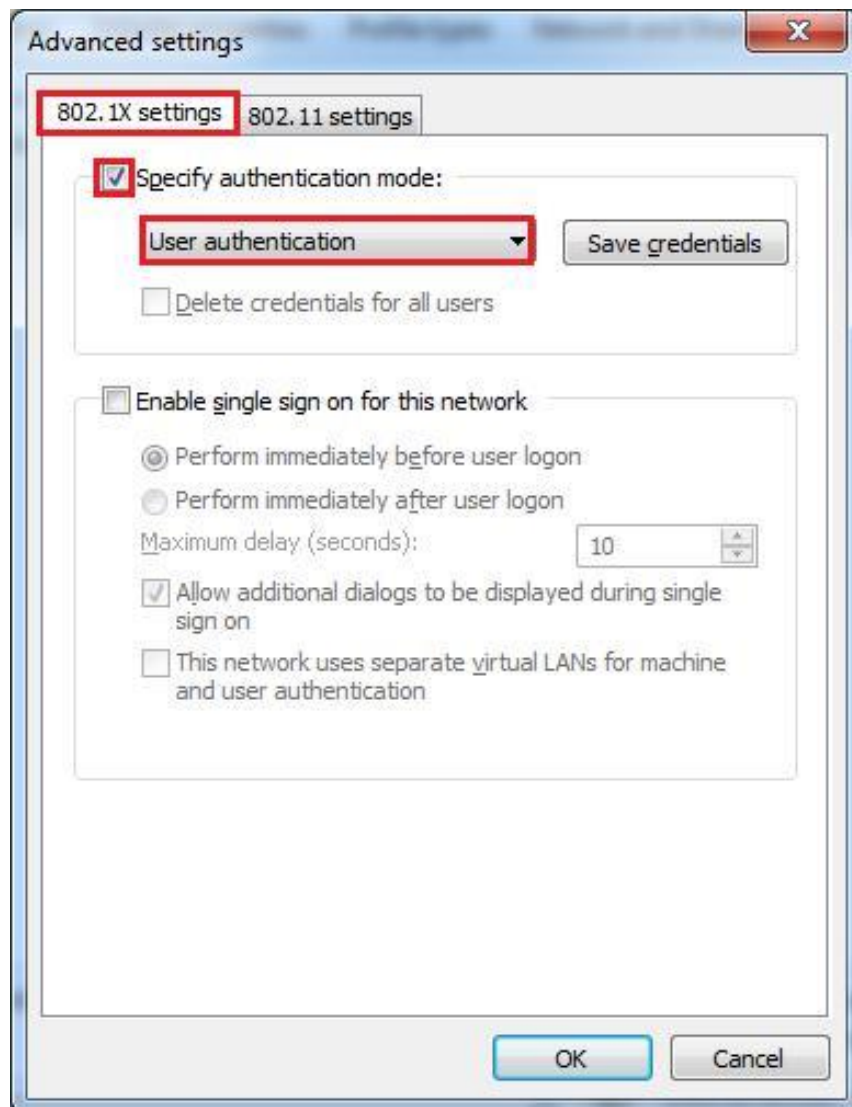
Advanced settings

802.1X settings
802.11 settings

Specify authentication mode:

User authentication

Save credentials

Delete credentials for all users

Enable single sign on for this network

Perform immediately before user logon

Perform immediately after user logon

Maximum delay (seconds):

10

Allow additional dialogs to be displayed during single sign on

This network uses separate virtual LANs for machine and user authentication

OK

Cancel